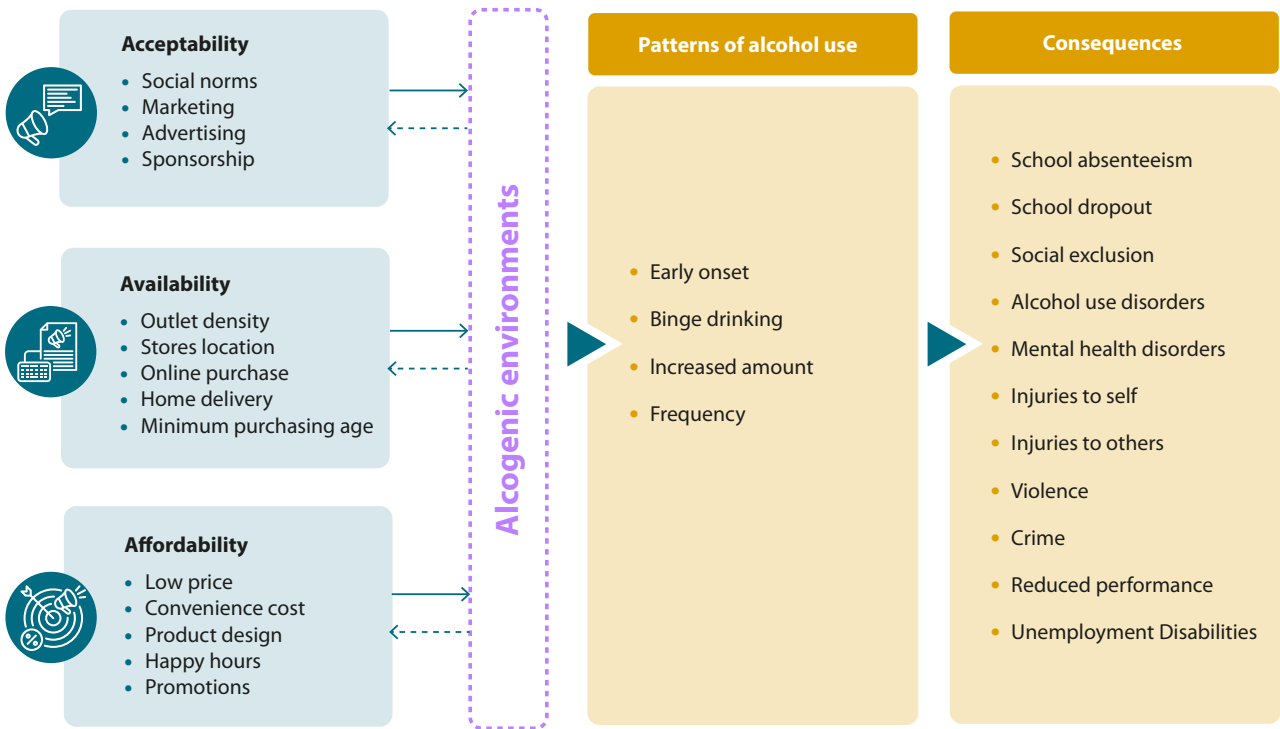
Acceptability
- Social norms
- Marketing
- Advertising
- Sponsorship

Availability
- Outlet density
- Stores location
- Online purchase
- Home delivery
- Minimum purchasing age

Affordability
- Low price
- Convenience cost
- Product design
- Happy hours
- Promotions

Alcogenic environments

Patterns of alcohol use

- Early onset
- Binge drinking
- Increased amount
- Frequency

Consequences

- School absenteeism
- School dropout
- Social exclusion
- Alcohol use disorders
- Mental health disorders
- Injuries to self
- Injuries to others
- Violence
- Crime
- Reduced performance
- Unemployment Disabilities